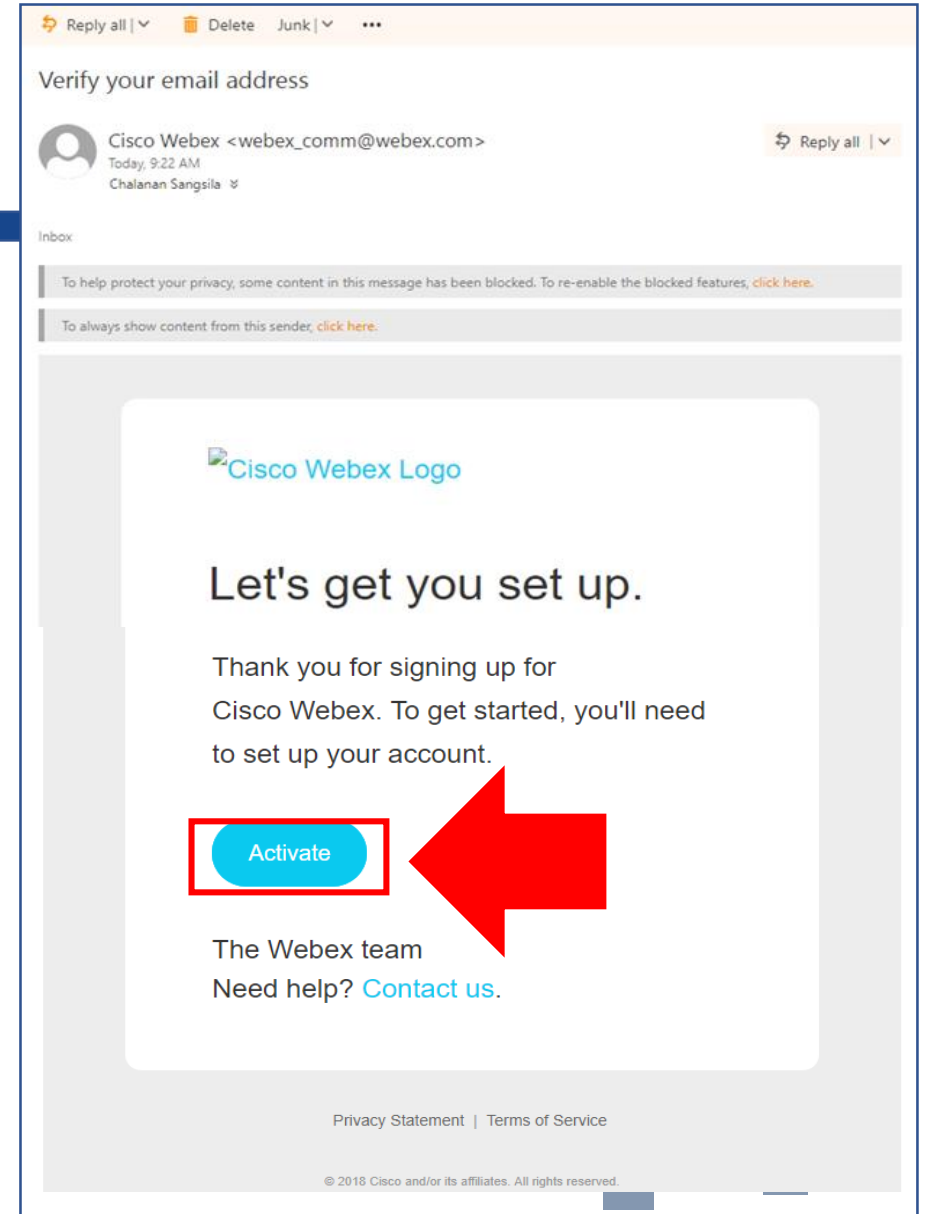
Reply all | Delete Junk | •••

Verify your email address

Cisco Webex <webex_comm@webex.com>
Today, 9:22 AM
Chalanan Sangsila

Reply all |

Inbox

To help protect your privacy, some content in this message has been blocked. To re-enable the blocked features, click here.

To always show content from this sender, click here.

Cisco Webex Logo

Let's get you set up.

Thank you for signing up for Cisco Webex. To get started, you'll need to set up your account.

Activate

The Webex team
Need help? Contact us.

Privacy Statement | Terms of Service

© 2018 Cisco and/or its affiliates. All rights reserved.